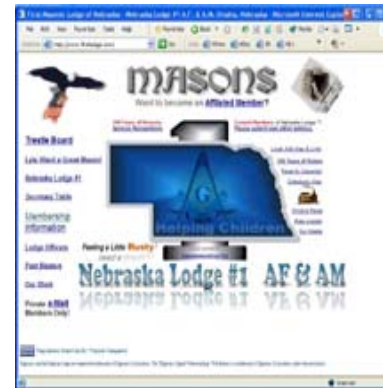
MASONS

Want to become an Affiliated Member?

Trestle Board

Lets Meet a Great Mason!

Nebraska Lodge #1

Secretary Table

Membership Information

Lodge Officers

Past Masters

Our Work

Private & Staff Members Only!

Helping Children

Feeling a Little Rusty

Nebraska Lodge #1 AF & AM